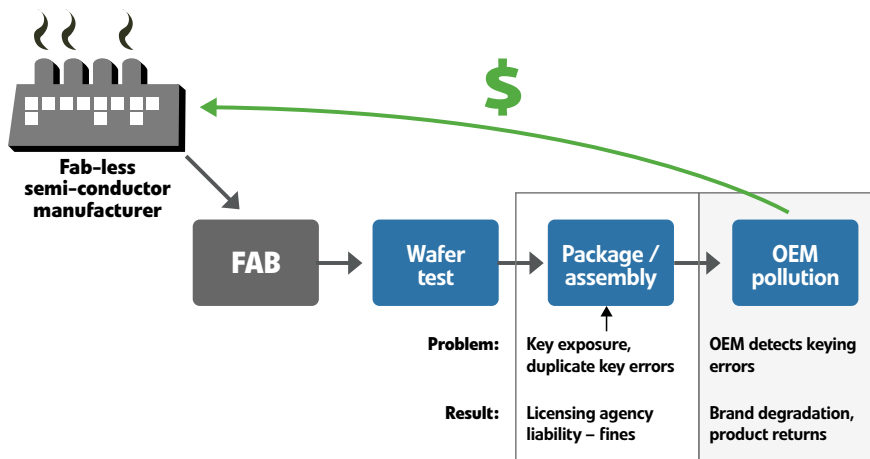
$

Fab-less semi-conductor manufacturer

FAB

Wafer test

Package / assembly

OEM pollution

Problem:

Key exposure, duplicate key errors

OEM detects keying errors

Result:

Licensing agency liability – fines

Brand degradation, product returns